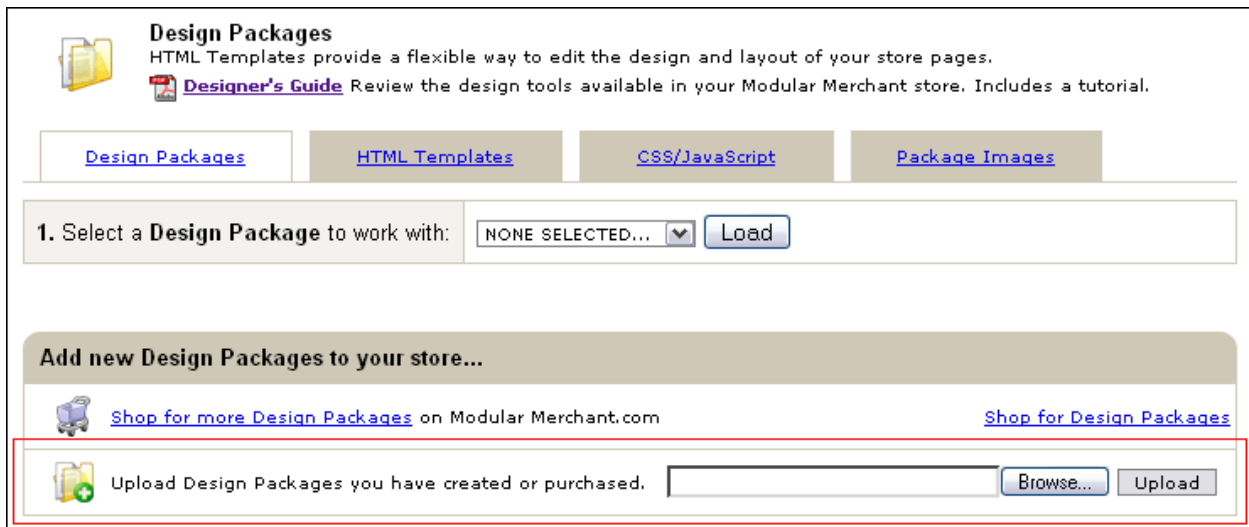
Design Packages
HTML Templates provide a flexible way to edit the design and layout of your store pages.
Designer's Guide Review the design tools available in your Modular Merchant store. Includes a tutorial.

Design Packages | HTML Templates | CSS/JavaScript | Package Images

1. Select a Design Package to work with: NONE SELECTED... Load

Add new Design Packages to your store...

Shop for more Design Packages on Modular Merchant.com Shop for Design Packages

Upload Design Packages you have created or purchased. Browse... Upload